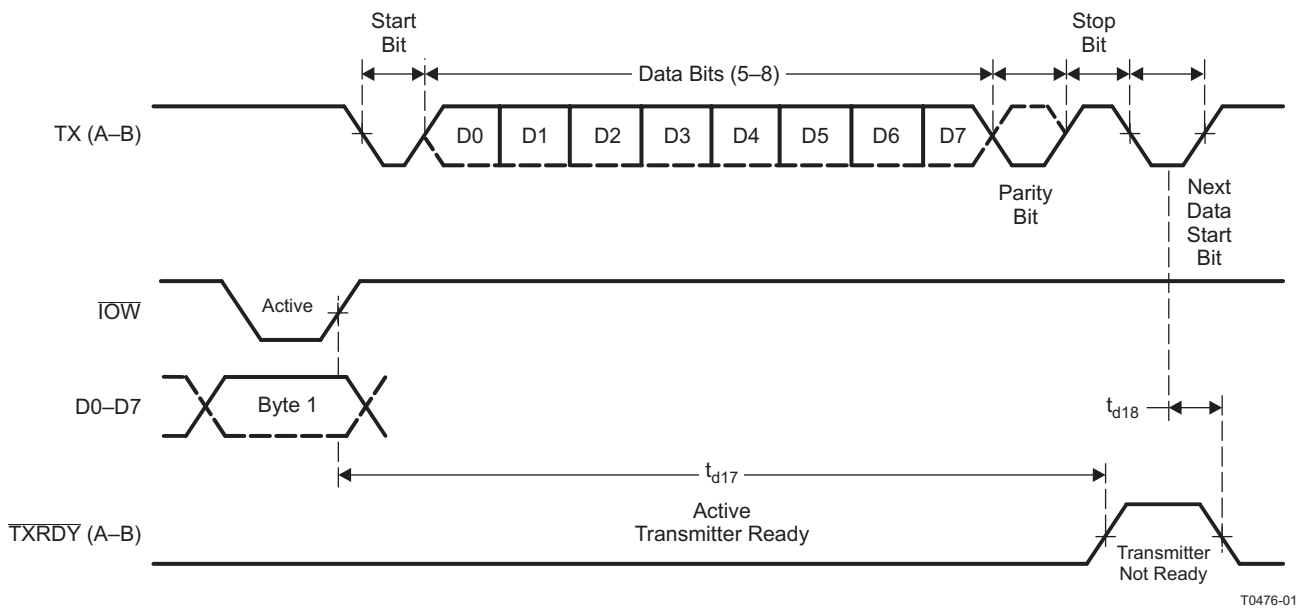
Start Bit

Data Bits (5–8)

Stop Bit

TX (A–B)

D0 D1 D2 D3 D4 D5 D6 D7

Parity Bit

Next Data Start Bit

$\overline{IOW}$

Active

D0–D7

Byte 1

$t_{d18}$

$t_{d17}$

$\overline{TXRDY}$ (A–B)

Active Transmitter Ready

Transmitter Not Ready

T0476-01